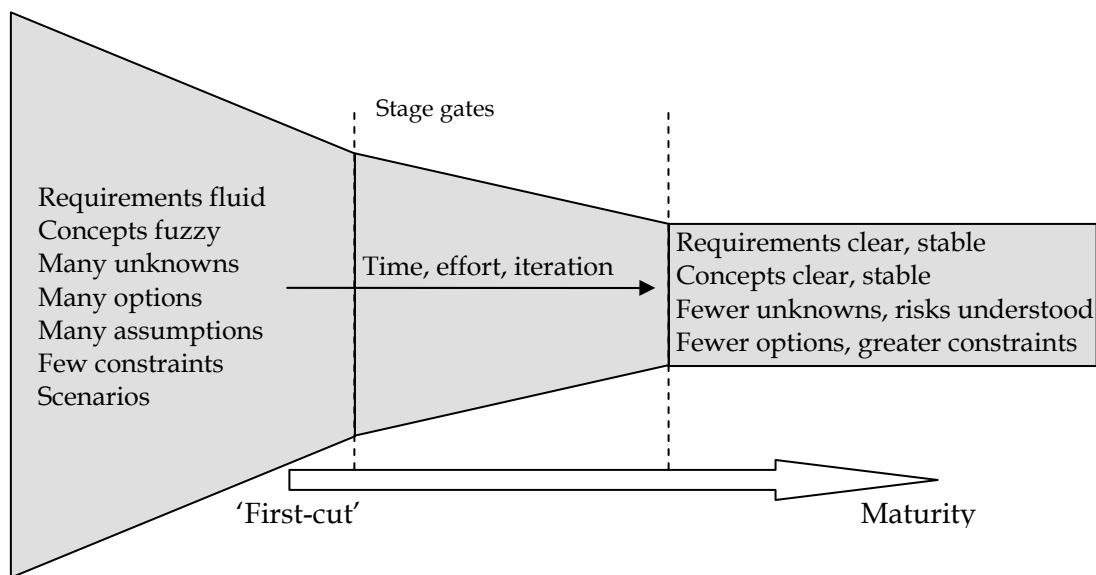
Stage gates

Requirements fluid
Concepts fuzzy
Many unknowns
Many options
Many assumptions
Few constraints
Scenarios

Time, effort, iteration

Requirements clear, stable
Concepts clear, stable
Fewer unknowns, risks understood
Fewer options, greater constraints

'First-cut'

Maturity